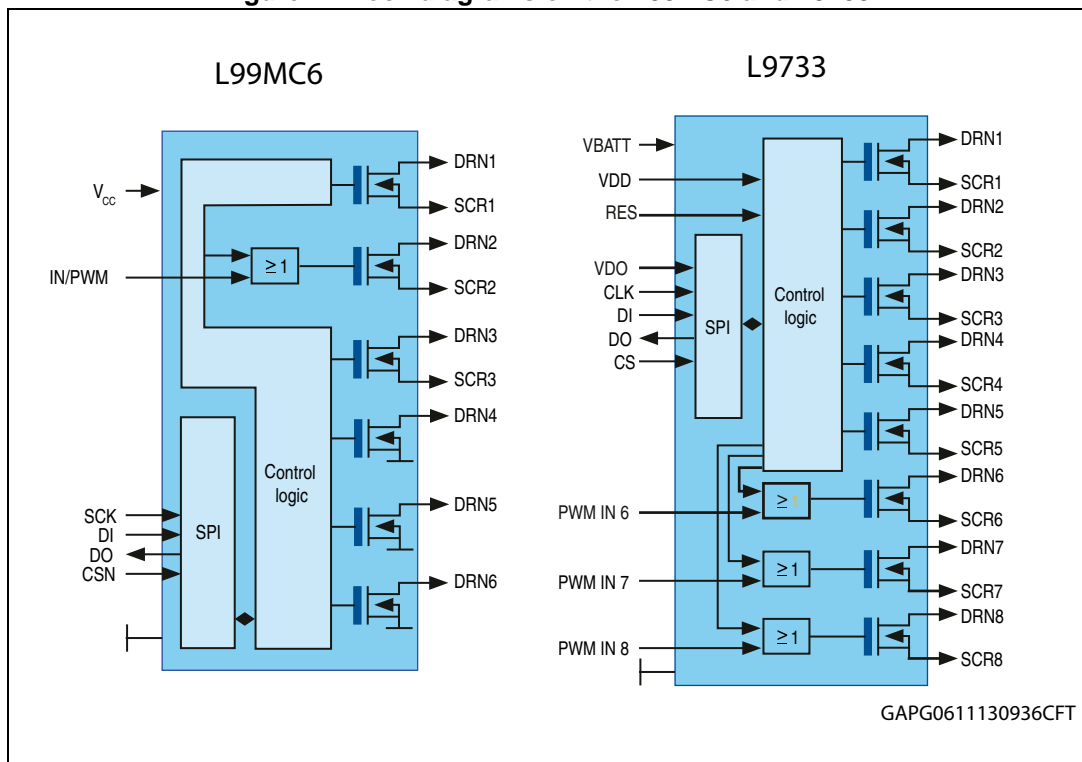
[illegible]

L99MC6

$V_{CC}$

IN/PWM

$\geq 1$

DRN1
SCR1
DRN2
SCR2
DRN3
SCR3
DRN4
DRN5
DRN6

Control logic

SCK
DI
DO
CSN

SPI

L9733

VBATT
VDD
RES
VDO
CLK
DI
DO
CS

SPI

Control logic

PWM IN 6
PWM IN 7
PWM IN 8

$\geq 1$
$\geq 1$
$\geq 1$

DRN1
SCR1
DRN2
SCR2
DRN3
SCR3
DRN4
SCR4
DRN5
SCR5
DRN6
SCR6
DRN7
SCR7
DRN8
SCR8

GAPG0611130936CFT